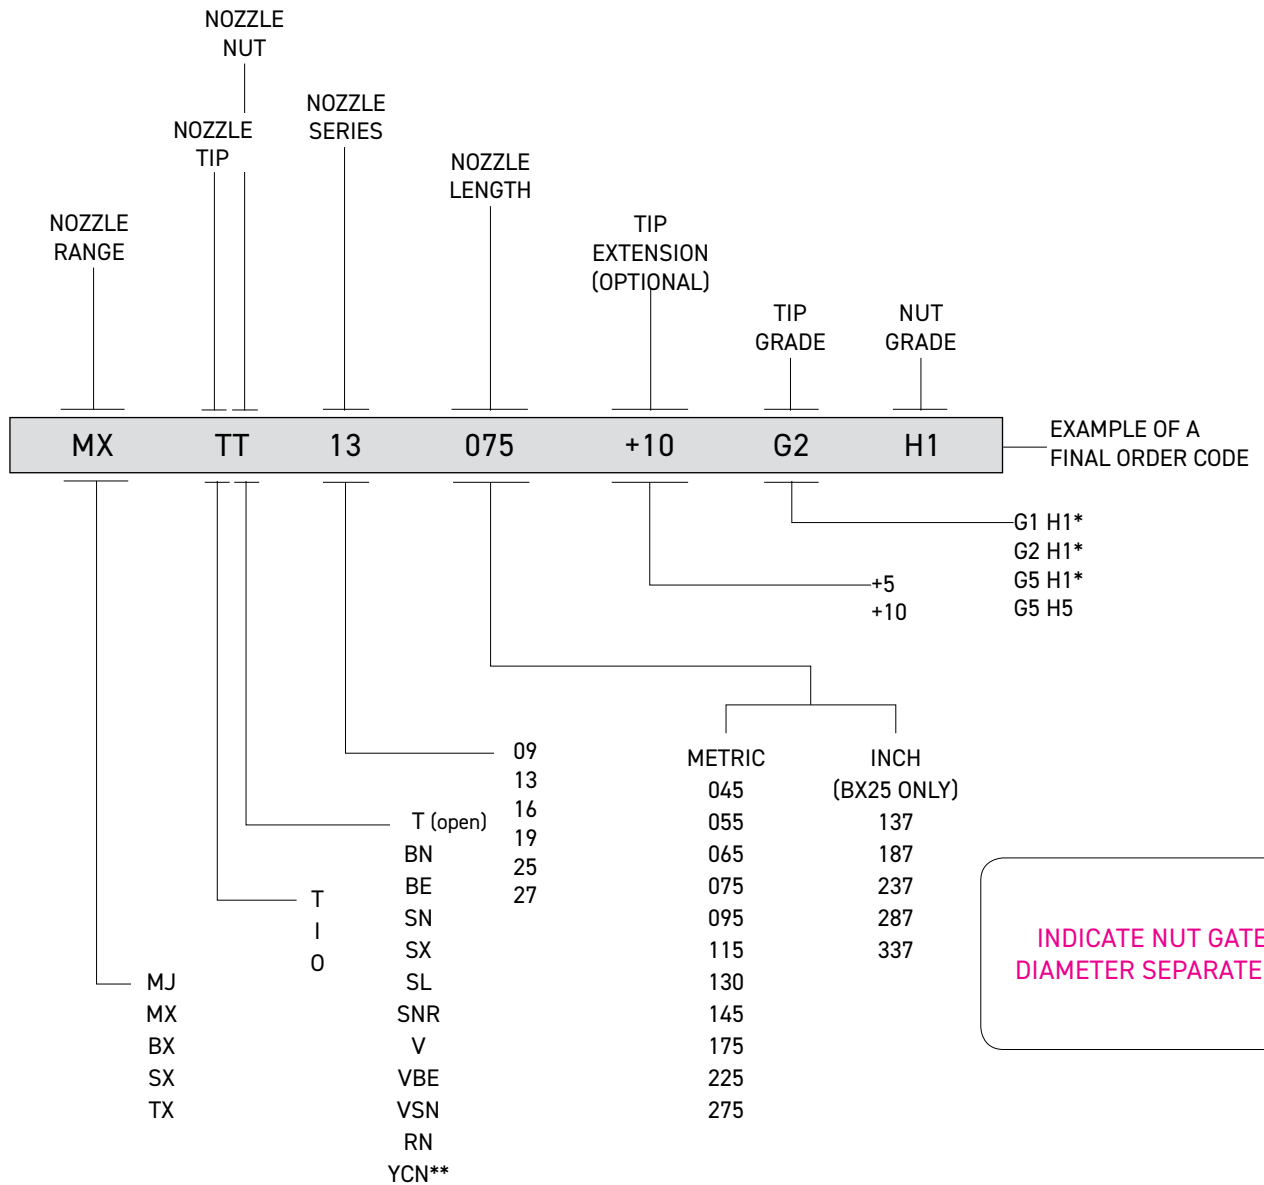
NOZZLE NUT

NOZZLE TIP

NOZZLE SERIES

NOZZLE LENGTH

NOZZLE RANGE

TIP EXTENSION (OPTIONAL)

TIP GRADE

NUT GRADE

| MX | TT | 13 | 075 | +10 | G2 | H1 |
|---|---|---|---|---|---|---|

EXAMPLE OF A FINAL ORDER CODE

G1 H1*
G2 H1*
G5 H1*
G5 H5

+5
+10

09
13
16
19
25
27

T (open)
BN
BE
SN
SX
SL
SNR
V
VBE
VSN
RN
YCN**

T
I
O

MJ
MX
BX
SX
TX

METRIC
045
055
065
075
095
115
130
145
175
225
275

INCH
(BX25 ONLY)
137
187
237
287
337

INDICATE NUT GATE
DIAMETER SEPARATE